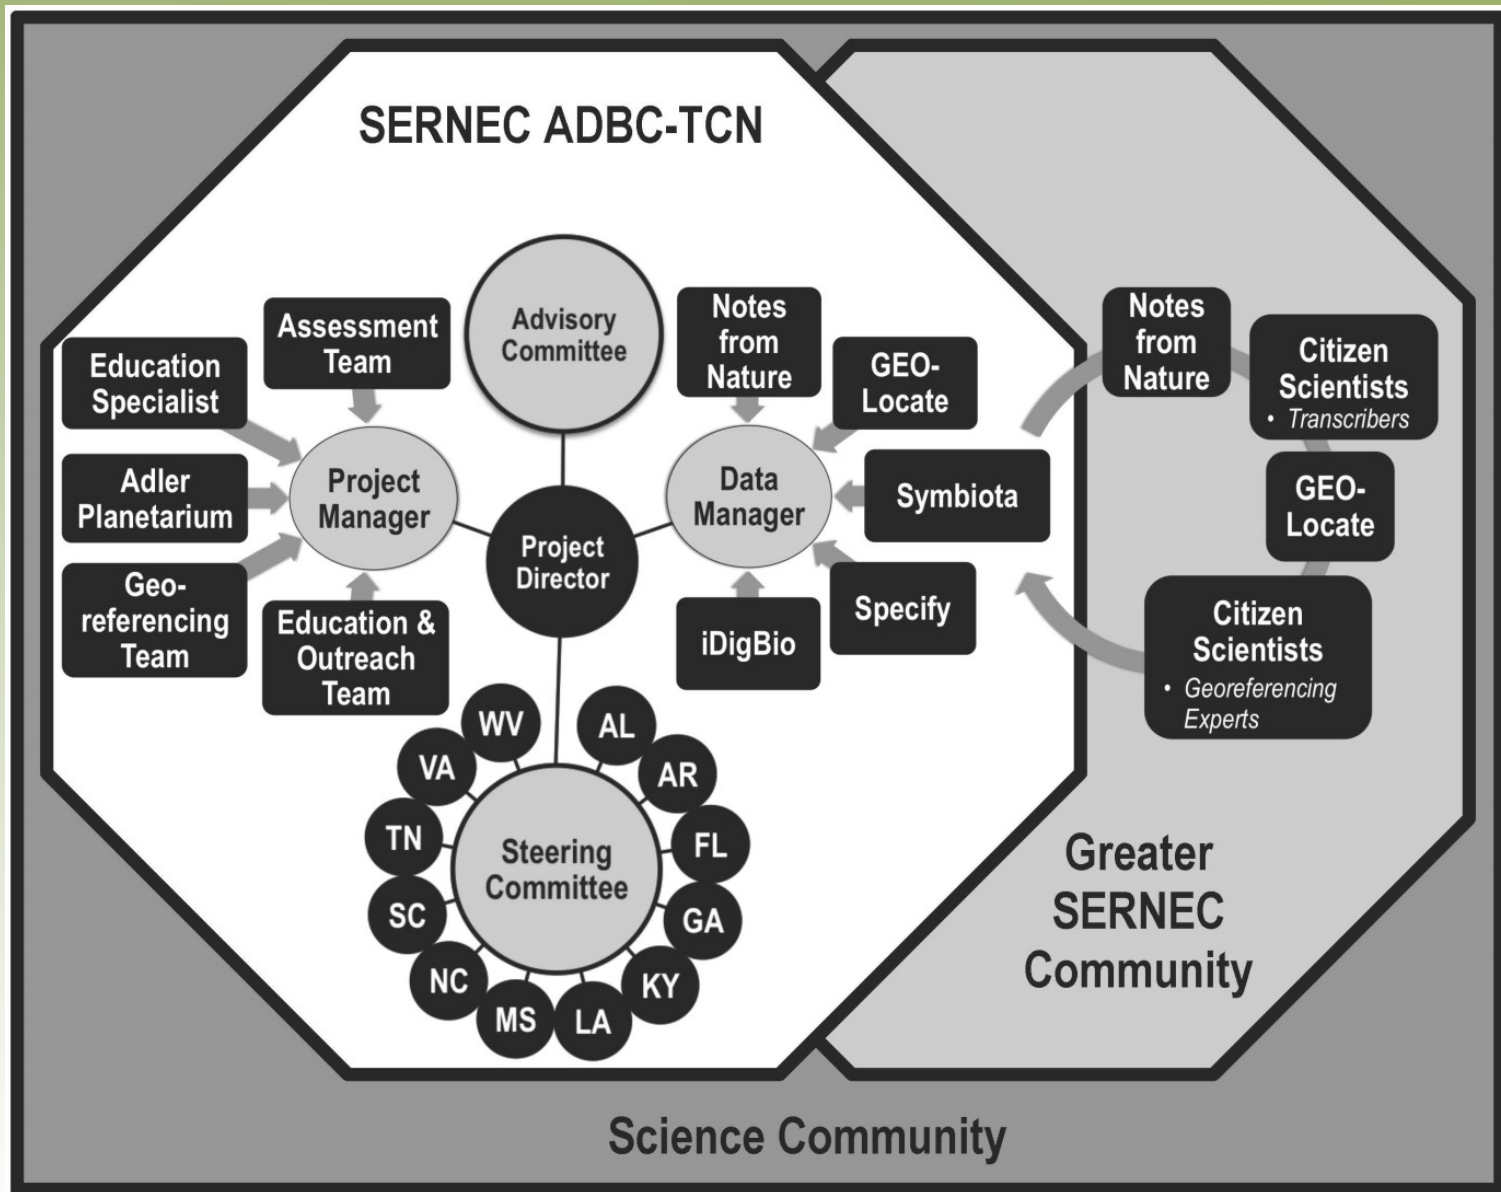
SERNEC ADBC-TCN

Advisory Committee

Assessment Team

Education Specialist

Adler Planetarium

Geo-referencing Team

Education & Outreach Team

Project Manager

Project Director

Notes from Nature

GEO-Locate

Data Manager

Symbiota

Specify

iDigBio

Steering Committee

WV

AL

VA

AR

TN

FL

SC

GA

NC

KY

MS

LA

Notes from Nature

Citizen Scientists
• Transcribers

GEO-Locate

Citizen Scientists
• Georeferencing Experts

Greater SERNEC Community

Science Community